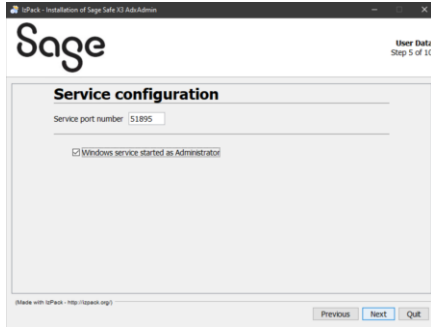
IzPack - Installation of Sage Safe X3 AdxAdmin

Sage

User Data
Step 5 of 10

Service configuration

Service port number 51895

☑ Windows service started as Administrator

(Made with IzPack - http://izpack.org/)

Previous Next Quit